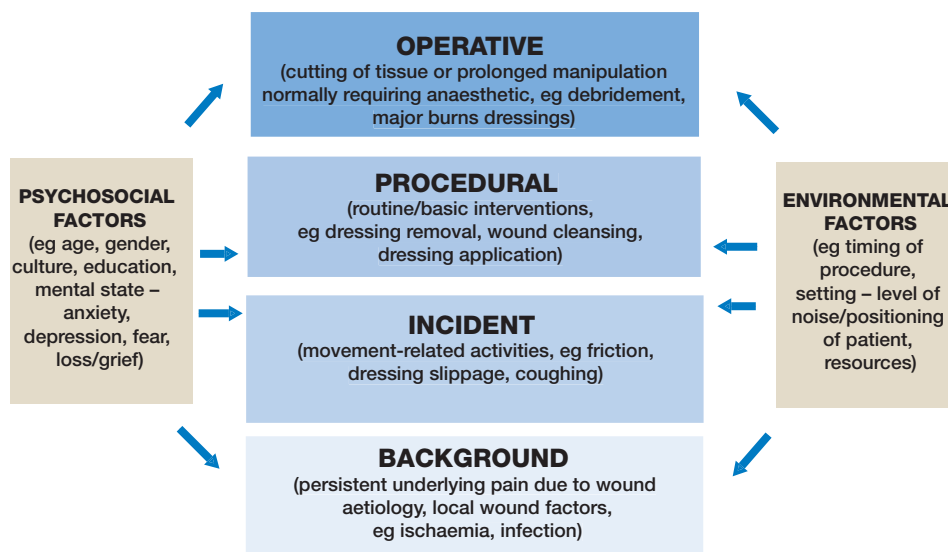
OPERATIVE
(cutting of tissue or prolonged manipulation normally requiring anaesthetic, eg debridement, major burns dressings)

PSYCHOSOCIAL FACTORS
(eg age, gender, culture, education, mental state – anxiety, depression, fear, loss/grief)

PROCEDURAL
(routine/basic interventions, eg dressing removal, wound cleansing, dressing application)

INCIDENT
(movement-related activities, eg friction, dressing slippage, coughing)

ENVIRONMENTAL FACTORS
(eg timing of procedure, setting – level of noise/positioning of patient, resources)

BACKGROUND
(persistent underlying pain due to wound aetiology, local wound factors, eg ischaemia, infection)